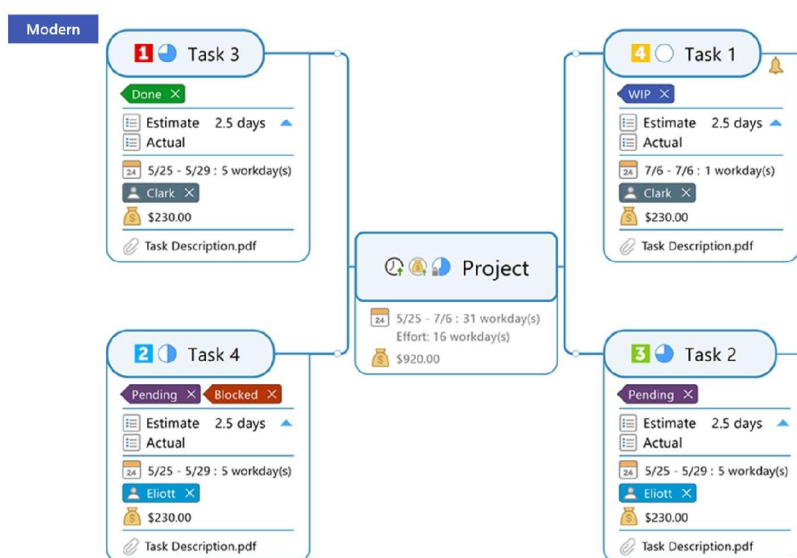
Modern

1 Task 3
Done ×
Estimate 2.5 days
Actual
24 5/25 - 5/29 : 5 workday(s)
Clark ×
$230.00
Task Description.pdf

4 Task 1
WIP ×
Estimate 2.5 days
Actual
24 7/6 - 7/6 : 1 workday(s)
Clark ×
$230.00
Task Description.pdf

Project
24 5/25 - 7/6 : 31 workday(s)
Effort: 16 workday(s)
$920.00

2 Task 4
Pending × Blocked ×
Estimate 2.5 days
Actual
24 5/25 - 5/29 : 5 workday(s)
Eliott ×
$230.00
Task Description.pdf

3 Task 2
Pending ×
Estimate 2.5 days
Actual
24 5/25 - 5/29 : 5 workday(s)
Eliott ×
$230.00
Task Description.pdf